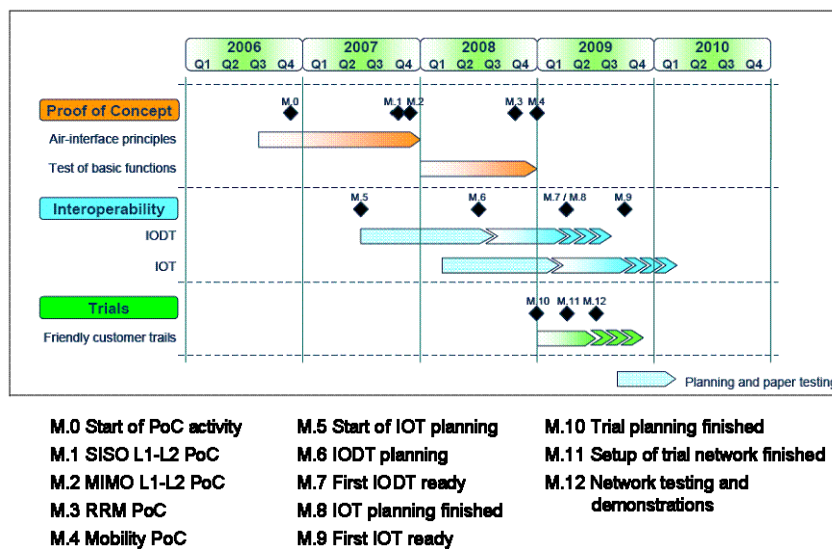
| 2006 | 2007 | 2008 | 2009 | 2010 |
|---|---|---|---|---|
| Q1 Q2 Q3 Q4 | Q1 Q2 Q3 Q4 | Q1 Q2 Q3 Q4 | Q1 Q2 Q3 Q4 | Q1 Q2 Q3 Q4 |

Proof of Concept
M.0 M.1 M.2 M.3 M.4
Air-interface principles
Test of basic functions

Interoperability
M.5 M.6 M.7 / M.8 M.9
IODT
IOT

Trials
M.10 M.11 M.12
Friendly customer trails

Planning and paper testing

M.0 Start of PoC activity
M.1 SISO L1-L2 PoC
M.2 MIMO L1-L2 PoC
M.3 RRM PoC
M.4 Mobility PoC

M.5 Start of IOT planning
M.6 IODT planning
M.7 First IODT ready
M.8 IOT planning finished
M.9 First IOT ready

M.10 Trial planning finished
M.11 Setup of trial network finished
M.12 Network testing and demonstrations